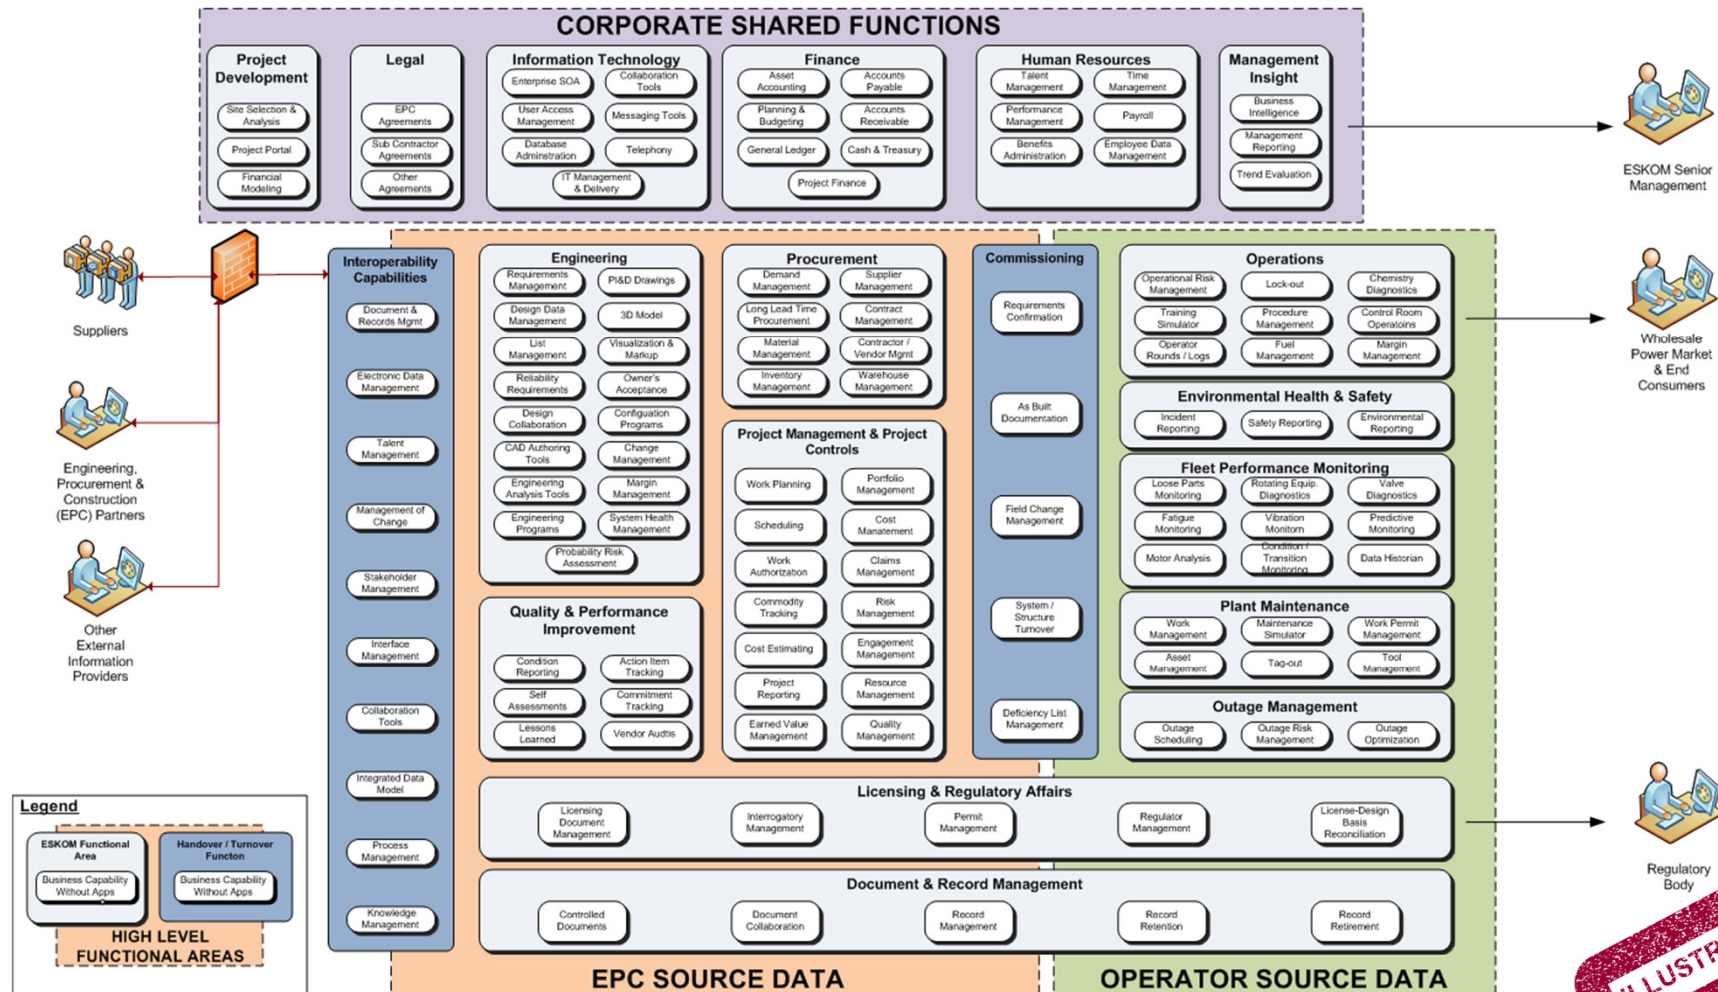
CORPORATE SHARED FUNCTIONS

Project Development
Site Selection & Analysis
Project Portal
Financial Modeling

Legal
EPC Agreements
Sub Contractor Agreements
Other Agreements

Information Technology
Enterprise SOA
Collaboration Tools
User Access Management
Messaging Tools
Database Adminstration
Telephony
IT Management & Delivery

Finance
Asset Accounting
Accounts Payable
Planning & Budgeting
Accounts Receivable
General Ledger
Cash & Treasury
Project Finance

Human Resources
Talent Management
Time Management
Performance Management
Payroll
Benefits Administration
Employee Data Management

Management Insight
Business Intelligence
Management Reporting
Trend Evaluation

ESKOM Senior Management

Suppliers

Engineering, Procurement & Construction (EPC) Partners

Other External Information Providers

Interoperability Capabilities
Document & Records Mgmt
Electronic Data Management
Talent Management
Management of Change
Stakeholder Management
Interface Management
Collaboration Tools
Integrated Data Model
Process Management
Knowledge Management

Engineering
Requirements Management
P&ID Drawings
Design Data Management
3D Model
List Management
Visualization & Markup
Reliability Requirements
Owner's Acceptance
Design Collaboration
Configuation Programs
CAD Authoring Tools
Change Management
Engineering Analysis Tools
Margin Management
Engineering Programs
System Health Management
Probability Risk Assessment

Quality & Performance Improvement
Condition Reporting
Action Item Tracking
Self Assessments
Commitment Tracking
Lessons Learned
Vendor Audtis

Procurement
Demand Management
Supplier Management
Long Lead Time Procurement
Contract Management
Material Management
Contractor / Vendor Mgmt
Inventory Management
Warehouse Management

Project Management & Project Controls
Work Planning
Portfolio Management
Scheduling
Cost Manatement
Work Authorization
Claims Management
Commodity Tracking
Risk Management
Cost Estimating
Engagement Management
Project Reporting
Resource Management
Earned Value Management
Quality Management

Commissioning
Requirements Confirmation
As Built Documentation
Field Change Management
System / Structure Turnover
Deficiency List Management

Operations
Operational Risk Management
Lock-out
Chemistry Diagnostics
Training Simulator
Procedure Management
Control Room Operatoins
Operator Rounds / Logs
Fuel Management
Margin Management

Wholesale Power Market & End Consumers

Environmental Health & Safety
Incident Reporting
Safety Reporting
Environmental Reporting

Fleet Performance Monitoring
Loose Parts Monitoring
Rotating Equip. Diagnostics
Valve Diagnostics
Fatigue Monitoring
Vibration Monitorn
Predictive Monitoring
Motor Analysis
Condition / Transition Monitoring
Data Historian

Plant Maintenance
Work Management
Maintenance Simulator
Work Permit Management
Asset Management
Tag-out
Tool Management

Outage Management
Outage Scheduling
Outage Risk Management
Outage Optimization

Licensing & Regulatory Affairs
Licensing Document Management
Interrogatory Management
Permit Management
Regulator Management
License-Design Basis Reconciliation

Regulatory Body

Document & Record Management
Controlled Documents
Document Collaboration
Record Management
Record Retention
Record Retirement

Legend
ESKOM Functional Area
Business Capability Without Apps
Handover / Turnover Functon
Business Capability Without Apps
HIGH LEVEL FUNCTIONAL AREAS

EPC SOURCE DATA
OPERATOR SOURCE DATA

ILLUSTR